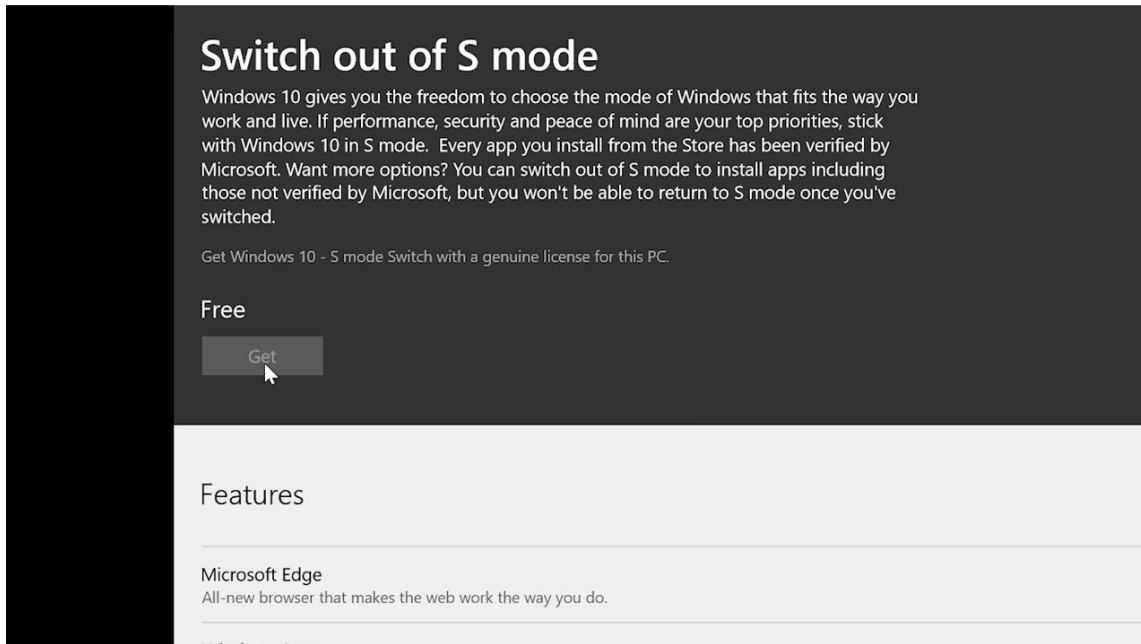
Switch out of S mode

Windows 10 gives you the freedom to choose the mode of Windows that fits the way you work and live. If performance, security and peace of mind are your top priorities, stick with Windows 10 in S mode. Every app you install from the Store has been verified by Microsoft. Want more options? You can switch out of S mode to install apps including those not verified by Microsoft, but you won't be able to return to S mode once you've switched.

Get Windows 10 - S mode Switch with a genuine license for this PC.

Free

Get

Features

Microsoft Edge
All-new browser that makes the web work the way you do.

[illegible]